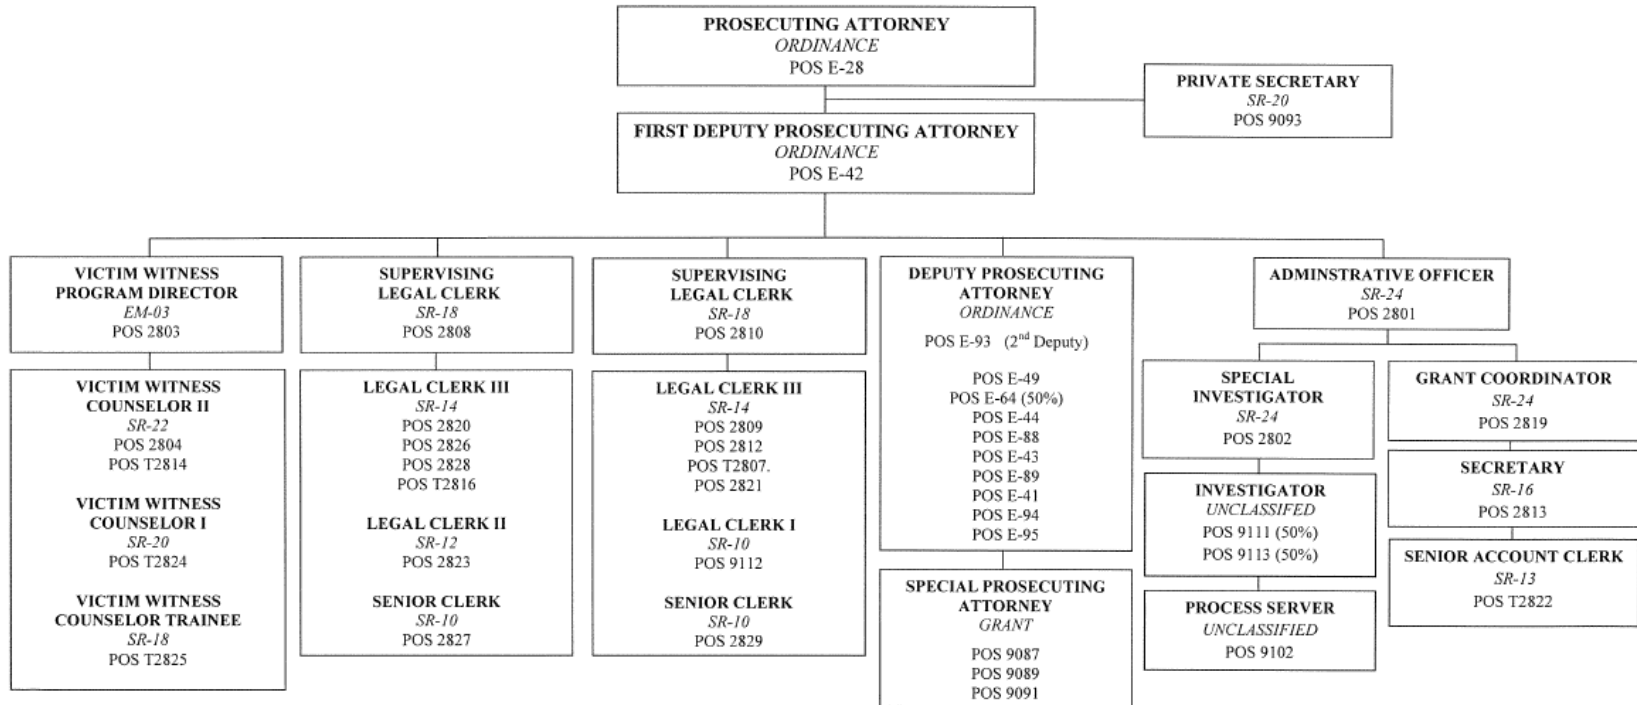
PROSECUTING ATTORNEY
ORDINANCE
POS E-28

PRIVATE SECRETARY
SR-20
POS 9093

FIRST DEPUTY PROSECUTING ATTORNEY
ORDINANCE
POS E-42

VICTIM WITNESS PROGRAM DIRECTOR
EM-03
POS 2803

VICTIM WITNESS COUNSELOR II
SR-22
POS 2804
POS T2814

VICTIM WITNESS COUNSELOR I
SR-20
POS T2824

VICTIM WITNESS COUNSELOR TRAINEE
SR-18
POS T2825

SUPERVISING LEGAL CLERK
SR-18
POS 2808

LEGAL CLERK III
SR-14
POS 2820
POS 2826
POS 2828
POS T2816

LEGAL CLERK II
SR-12
POS 2823

SENIOR CLERK
SR-10
POS 2827

SUPERVISING LEGAL CLERK
SR-18
POS 2810

LEGAL CLERK III
SR-14
POS 2809
POS 2812
POS T2807.
POS 2821

LEGAL CLERK I
SR-10
POS 9112

SENIOR CLERK
SR-10
POS 2829

DEPUTY PROSECUTING ATTORNEY
ORDINANCE
POS E-93 (2$^{nd}$ Deputy)

POS E-49
POS E-64 (50%)
POS E-44
POS E-88
POS E-43
POS E-89
POS E-41
POS E-94
POS E-95

SPECIAL PROSECUTING ATTORNEY
GRANT
POS 9087
POS 9089
POS 9091

ADMINSTRATIVE OFFICER
SR-24
POS 2801

SPECIAL INVESTIGATOR
SR-24
POS 2802

INVESTIGATOR
UNCLASSIFED
POS 9111 (50%)
POS 9113 (50%)

PROCESS SERVER
UNCLASSIFIED
POS 9102

GRANT COORDINATOR
SR-24
POS 2819

SECRETARY
SR-16
POS 2813

SENIOR ACCOUNT CLERK
SR-13
POS T2822